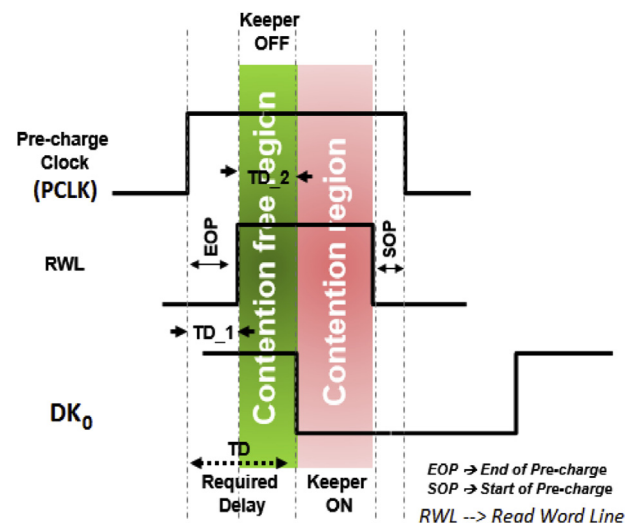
Keeper OFF

Pre-charge Clock (PCLK)

TD_2

Contention free region

Contention region

EOP

SOP

RWL

TD_1

$DK_0$

TD

Required Delay

Keeper ON

EOP → End of Pre-charge
SOP → Start of Pre-charge

RWL --> Read Word Line